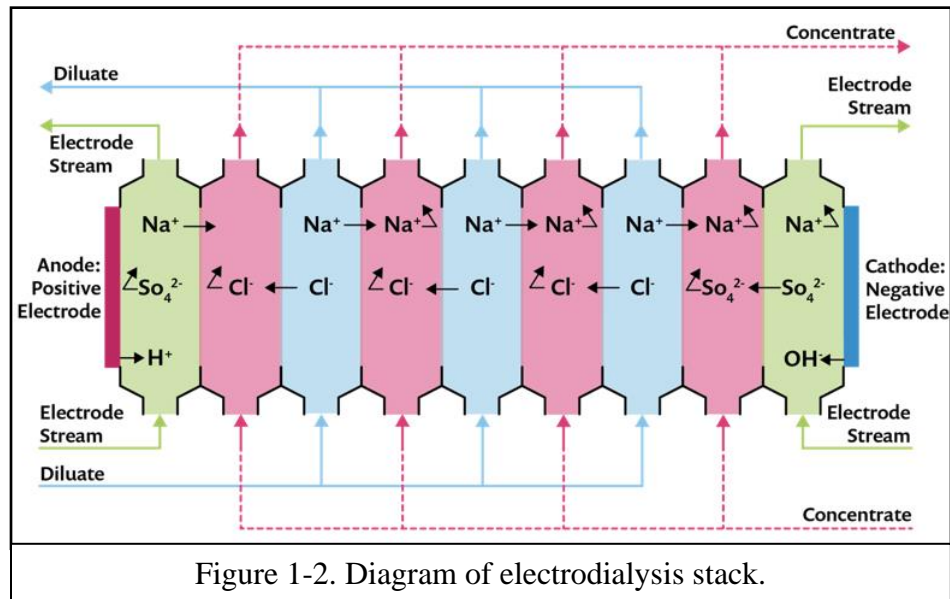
Concentrate

Diluate

Electrode Stream

Electrode Stream

Anode: Positive Electrode

$Na^+$ $So_4^{2-}$ $H^+$

$Cl^-$

$Na^+$ $Cl^-$

$Na^+$ $Cl^-$

$Na^+$ $Cl^-$

$Na^+$ $Cl^-$

$Na^+$ $Cl^-$

$Na^+$ $Cl^-$

$Na^+$ $So_4^{2-}$

$Na^+$ $So_4^{2-}$ $OH^-$

Cathode: Negative Electrode

Electrode Stream

Electrode Stream

Diluate

Concentrate

Figure 1-2. Diagram of electrodialysis stack.